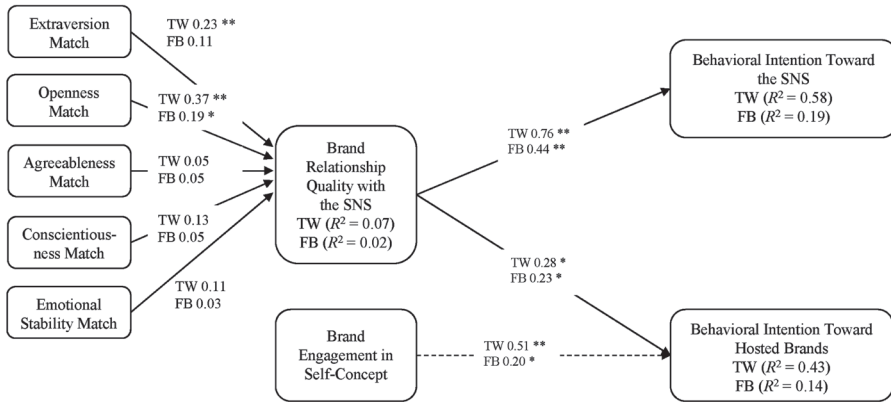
Extraversion Match

TW 0.23 **
FB 0.11

Openness Match

TW 0.37 **
FB 0.19 *

Agreeableness Match

TW 0.05
FB 0.05

Conscientiousness Match

TW 0.13
FB 0.05

Emotional Stability Match

TW 0.11
FB 0.03

Brand Relationship Quality with the SNS
TW ($R^2 = 0.07$)
FB ($R^2 = 0.02$)

TW 0.76 **
FB 0.44 **

Behavioral Intention Toward the SNS
TW ($R^2 = 0.58$)
FB ($R^2 = 0.19$)

TW 0.28 *
FB 0.23 *

Brand Engagement in Self-Concept

TW 0.51 **
FB 0.20 *

Behavioral Intention Toward Hosted Brands
TW ($R^2 = 0.43$)
FB ($R^2 = 0.14$)